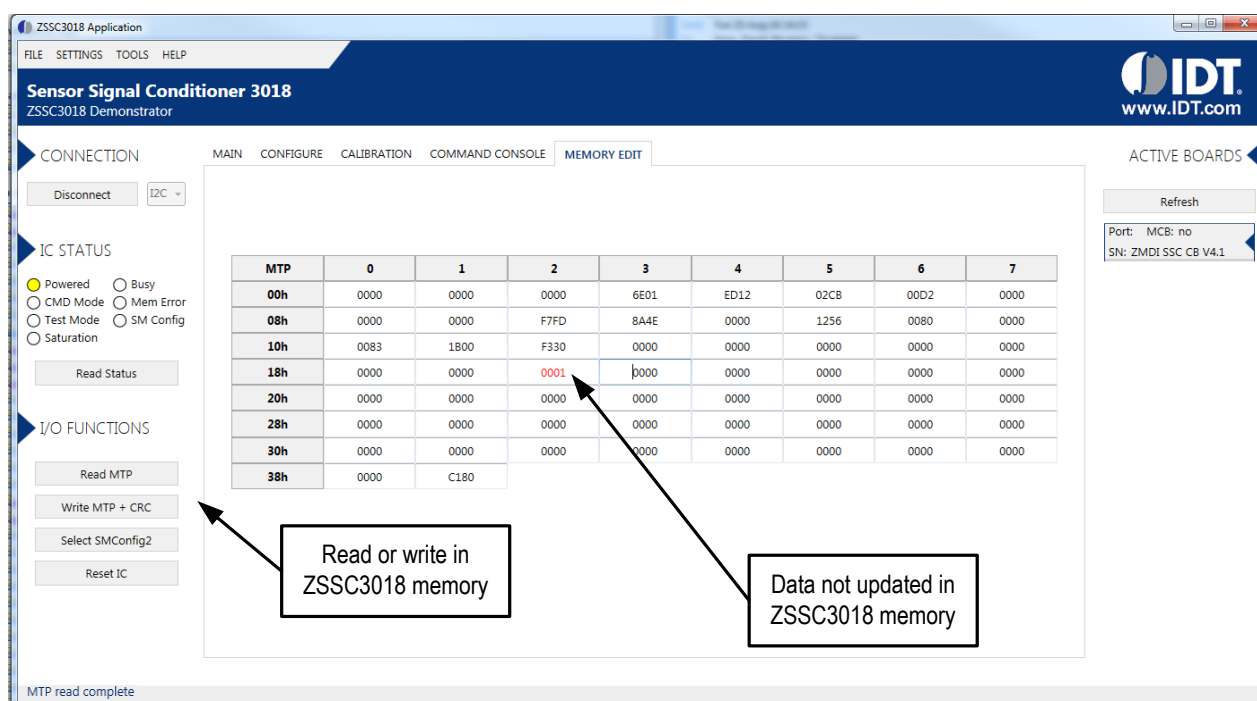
ZSSC3018 Application

FILE SETTINGS TOOLS HELP

Sensor Signal Conditioner 3018
ZSSC3018 Demonstrator

IDT
www.IDT.com

CONNECTION

Disconnect I2C

IC STATUS

Powered Busy
CMD Mode Mem Error
Test Mode SM Config
Saturation

Read Status

I/O FUNCTIONS

Read MTP
Write MTP + CRC
Select SMConfig2
Reset IC

MAIN CONFIGURE CALIBRATION COMMAND CONSOLE MEMORY EDIT

| MTP | 0 | 1 | 2 | 3 | 4 | 5 | 6 | 7 |
|---|---|---|---|---|---|---|---|---|
| 00h | 0000 | 0000 | 0000 | 6E01 | ED12 | 02CB | 00D2 | 0000 |
| 08h | 0000 | 0000 | F7FD | 8A4E | 0000 | 1256 | 0080 | 0000 |
| 10h | 0083 | 1B00 | F330 | 0000 | 0000 | 0000 | 0000 | 0000 |
| 18h | 0000 | 0000 | 0001 | 0000 | 0000 | 0000 | 0000 | 0000 |
| 20h | 0000 | 0000 | 0000 | 0000 | 0000 | 0000 | 0000 | 0000 |
| 28h | 0000 | 0000 | 0000 | 0000 | 0000 | 0000 | 0000 | 0000 |
| 30h | 0000 | 0000 | 0000 | 0000 | 0000 | 0000 | 0000 | 0000 |
| 38h | 0000 | C180 | | | | | | |

ACTIVE BOARDS

Refresh

Port: MCB: no
SN: ZMDI SSC CB V4.1

Read or write in ZSSC3018 memory

Data not updated in ZSSC3018 memory

MTP read complete